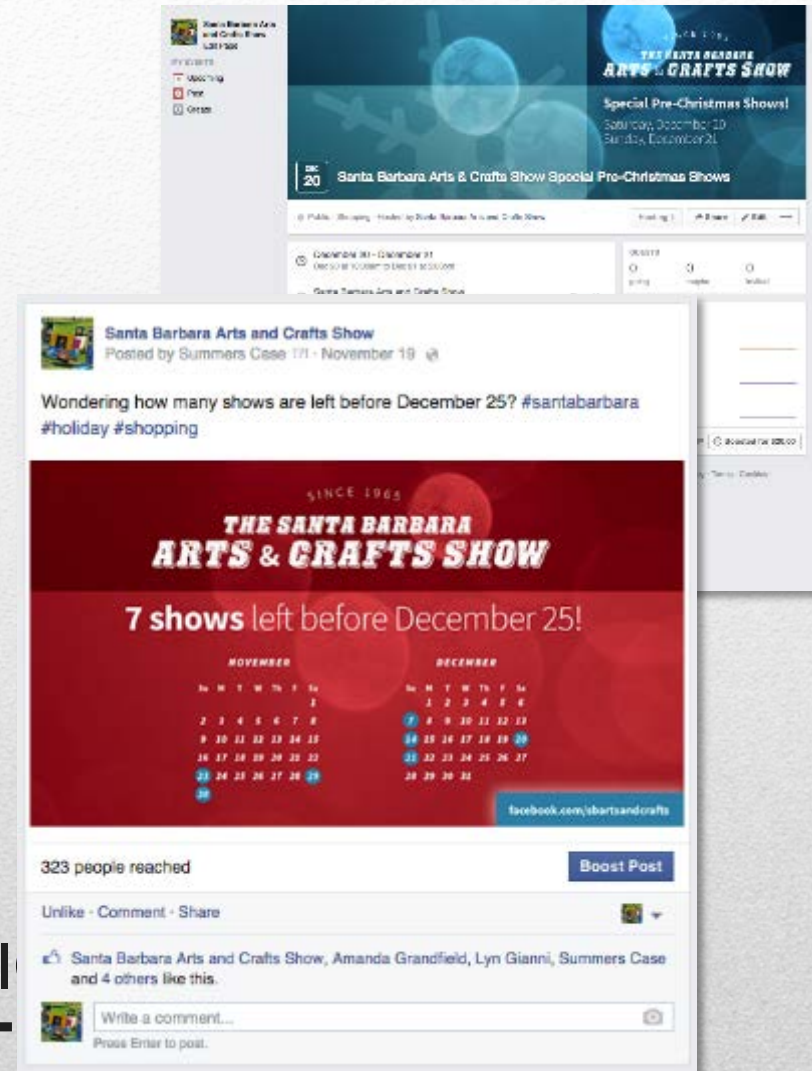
Santa Barbara Arts and Crafts Show
Edit Page

EVENTS
Upcoming
Past
Create

SINCE 1965
THE SANTA BARBARA
ARTS & CRAFTS SHOW
Special Pre-Christmas Shows!
Saturday, December 19
Sunday, December 20

DEC
20
Santa Barbara Arts & Crafts Show Special Pre-Christmas Shows

Public · Shopping · Hosted by Santa Barbara Arts and Crafts Show

Hosting · Share · Edit

December 20 - December 21
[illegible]

Santa Barbara Arts and Crafts Show

GUESTS
0 going
0 maybe
0 invited

Boost for $20.00

Terms · Cookies

Santa Barbara Arts and Crafts Show
Posted by Summers Case [?] · November 19

Wondering how many shows are left before December 25? #santabarbara #holiday #shopping

SINCE 1965
THE SANTA BARBARA
ARTS & CRAFTS SHOW
7 shows left before December 25!

NOVEMBER
| Su | M | T | W | Th | F | Sa |
|---|---|---|---|---|---|---|
| | | | | | | 1 |
| 2 | 3 | 4 | 5 | 6 | 7 | 8 |
| 9 | 10 | 11 | 12 | 13 | 14 | 15 |
| 16 | 17 | 18 | 19 | 20 | 21 | 22 |
| 23 | 24 | 25 | 26 | 27 | 28 | 29 |
| 30 | | | | | | |

DECEMBER
| Su | M | T | W | Th | F | Sa |
|---|---|---|---|---|---|---|
| | 1 | 2 | 3 | 4 | 5 | 6 |
| 7 | 8 | 9 | 10 | 11 | 12 | 13 |
| 14 | 15 | 16 | 17 | 18 | 19 | 20 |
| 21 | 22 | 23 | 24 | 25 | 26 | 27 |
| 28 | 29 | 30 | 31 | | | |

facebook.com/sbartsandcrafts

323 people reached
Boost Post

Unlike · Comment · Share

Santa Barbara Arts and Crafts Show, Amanda Grandfield, Lyn Gianni, Summers Case and 4 others like this.

Write a comment...
Press Enter to post.